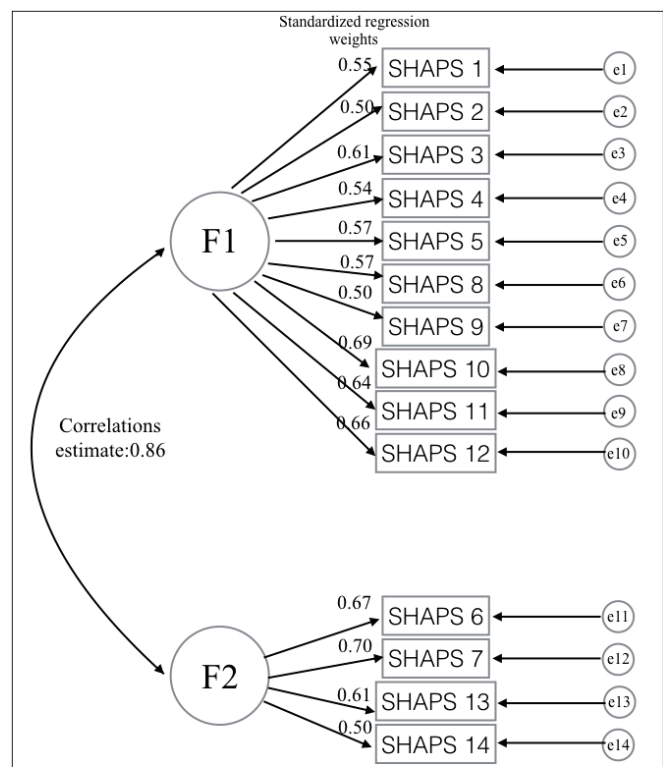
Standardized regression weights

F1

0.55 SHAPS 1 e1
0.50 SHAPS 2 e2
0.61 SHAPS 3 e3
0.54 SHAPS 4 e4
0.57 SHAPS 5 e5
0.57 SHAPS 8 e6
0.50 SHAPS 9 e7
0.69 SHAPS 10 e8
0.64 SHAPS 11 e9
0.66 SHAPS 12 e10

Correlations estimate:0.86

F2

0.67 SHAPS 6 e11
0.70 SHAPS 7 e12
0.61 SHAPS 13 e13
0.50 SHAPS 14 e14